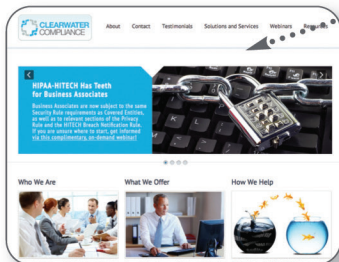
CLEARWATER COMPLIANCE

About Contact Testimonials Solutions and Services Webinars Resources

HIPAA-HITECH Has Teeth for Business Associates

Business Associates are now subject to the same Security Rule requirements as Covered Entities, as well as to relevant sections of the Privacy Rule and the HITECH Breach Notification Rule. If you are unsure where to start, get informed via this complimentary, on-demand webinar!

Who We Are

What We Offer

How We Help